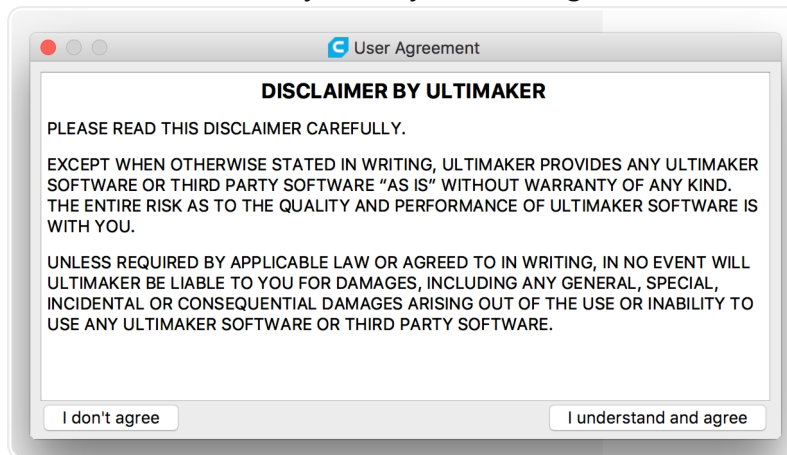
User Agreement

DISCLAIMER BY ULTIMAKER

PLEASE READ THIS DISCLAIMER CAREFULLY.

EXCEPT WHEN OTHERWISE STATED IN WRITING, ULTIMAKER PROVIDES ANY ULTIMAKER SOFTWARE OR THIRD PARTY SOFTWARE “AS IS” WITHOUT WARRANTY OF ANY KIND. THE ENTIRE RISK AS TO THE QUALITY AND PERFORMANCE OF ULTIMAKER SOFTWARE IS WITH YOU.

UNLESS REQUIRED BY APPLICABLE LAW OR AGREED TO IN WRITING, IN NO EVENT WILL ULTIMAKER BE LIABLE TO YOU FOR DAMAGES, INCLUDING ANY GENERAL, SPECIAL, INCIDENTAL OR CONSEQUENTIAL DAMAGES ARISING OUT OF THE USE OR INABILITY TO USE ANY ULTIMAKER SOFTWARE OR THIRD PARTY SOFTWARE.

I don't agree

I understand and agree